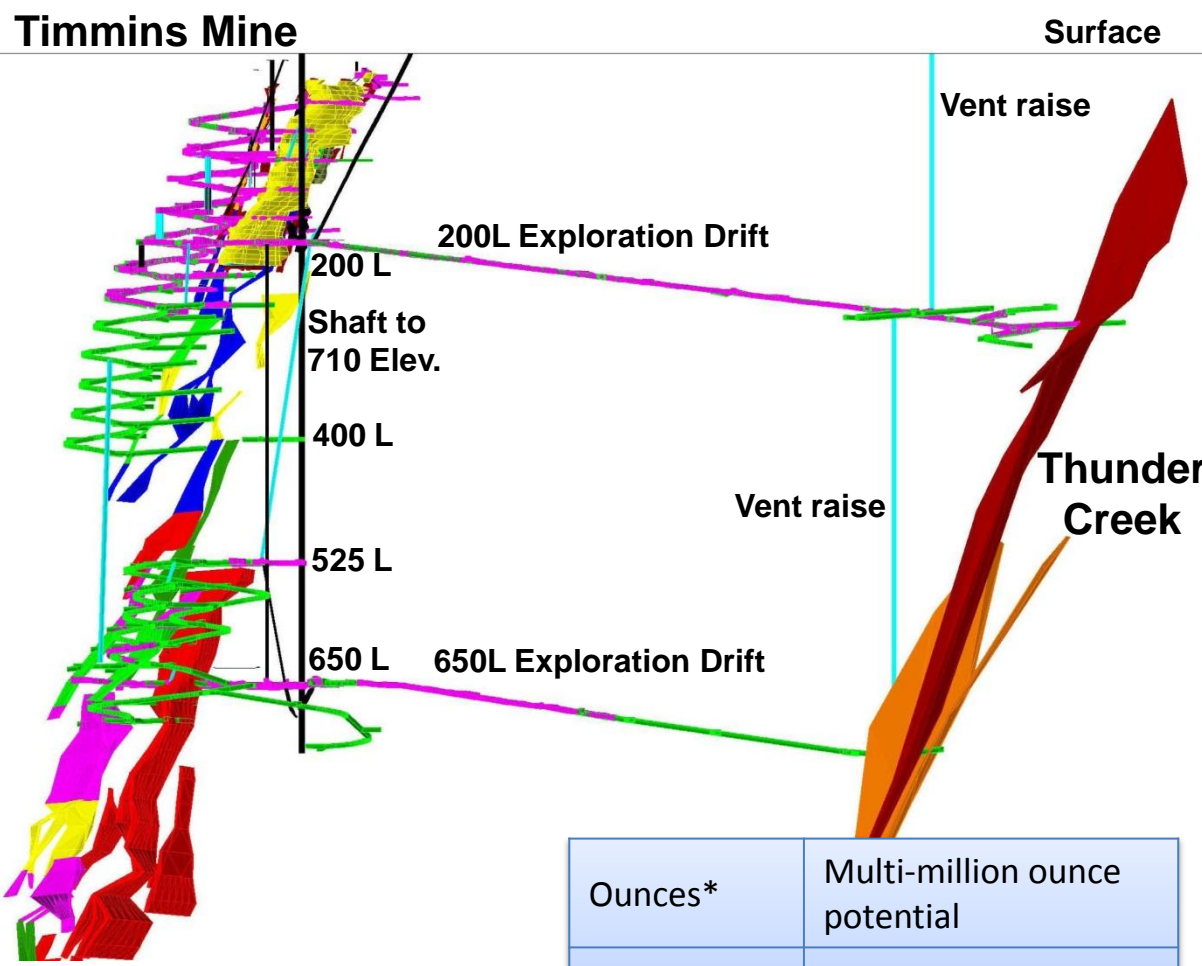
Timmins Mine

Surface

Vent raise

200L Exploration Drift

200 L

Shaft to 710 Elev.

400 L

Thunder Creek

Vent raise

525 L

650 L

650L Exploration Drift

| Ounces* | Multi-million ounce potential |
|---|---|
| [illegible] | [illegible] |